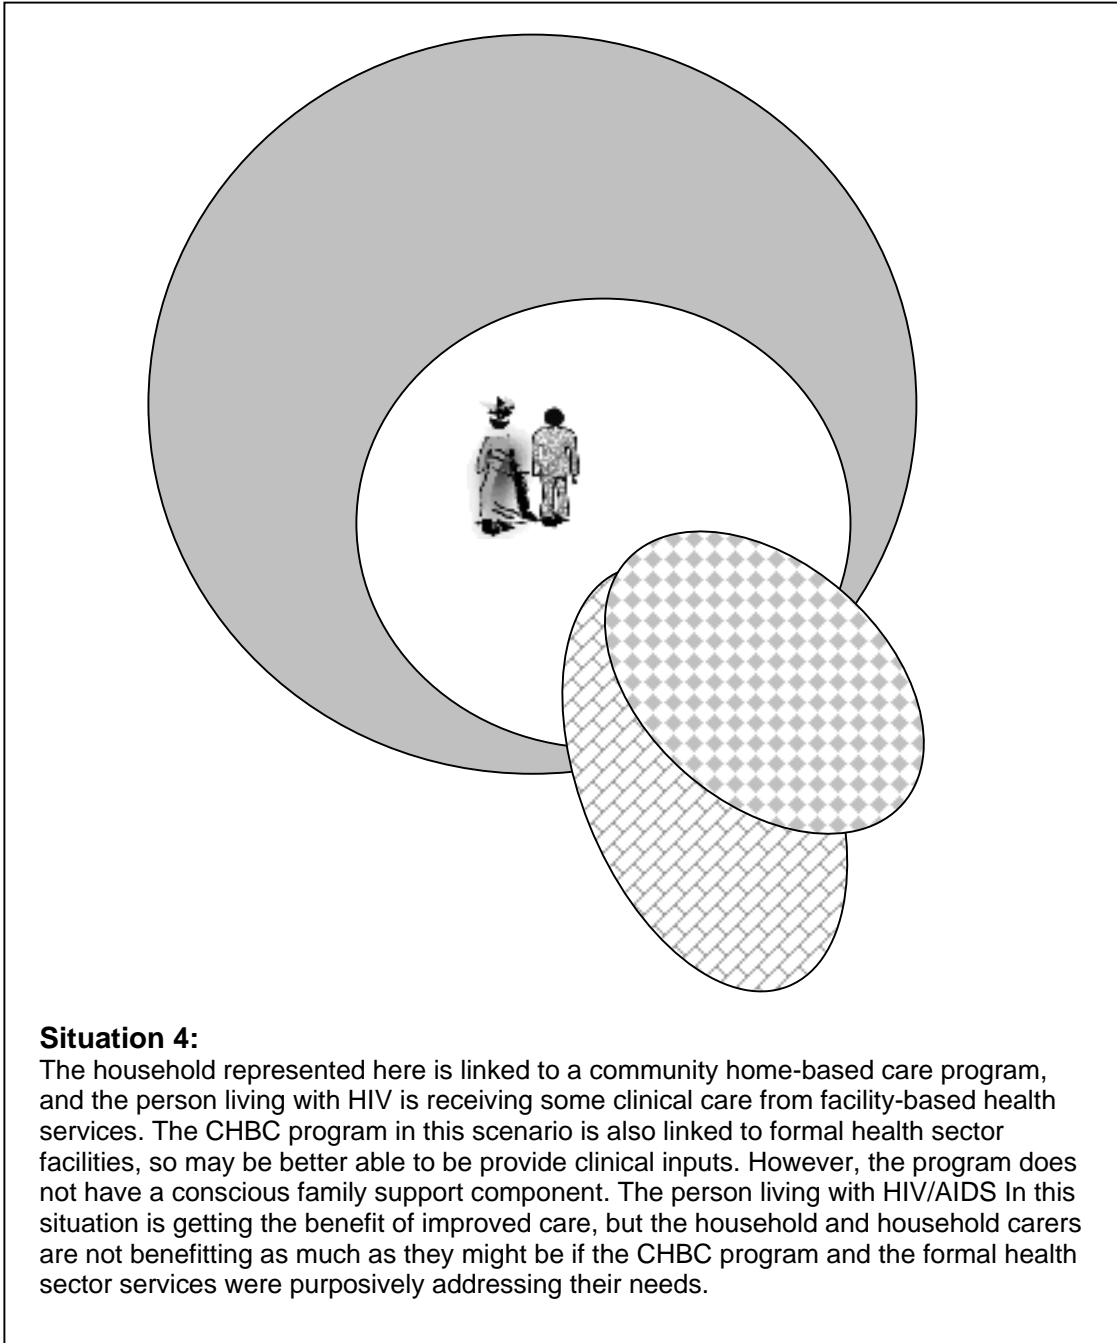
**Situation 4:**
The household represented here is linked to a community home-based care program, and the person living with HIV is receiving some clinical care from facility-based health services. The CHBC program in this scenario is also linked to formal health sector facilities, so may be better able to be provide clinical inputs. However, the program does not have a conscious family support component. The person living with HIV/AIDS In this situation is getting the benefit of improved care, but the household and household carers are not benefitting as much as they might be if the CHBC program and the formal health sector services were purposively addressing their needs.